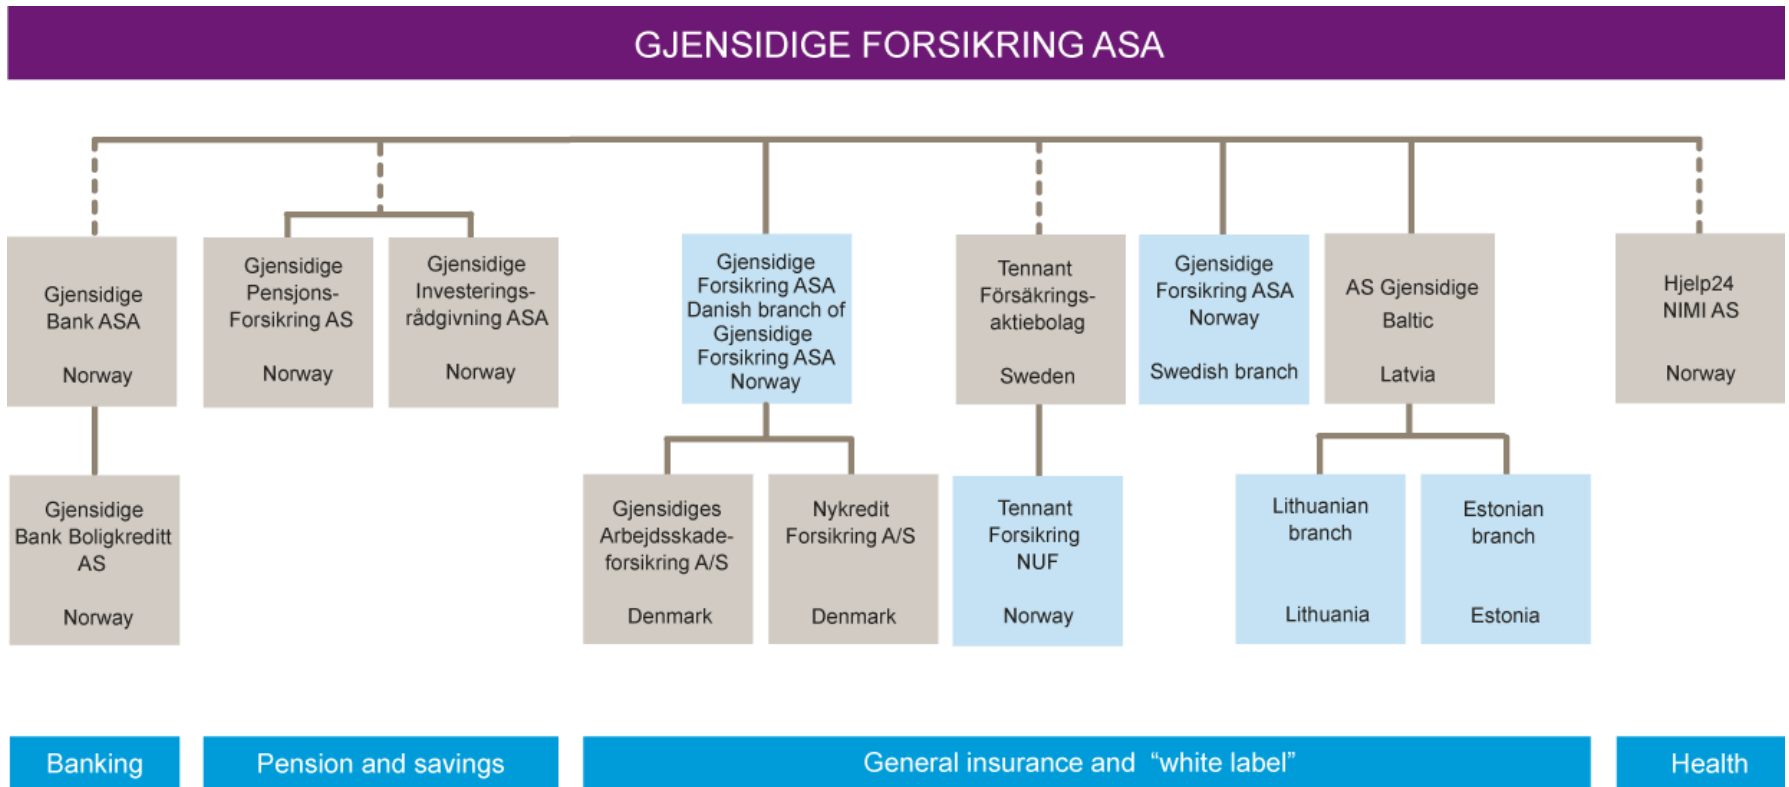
GJENSIDIGE FORSIKRING ASA

Gjensidige Bank ASA

Norway

Gjensidige Pensjons-Forsikring AS

Norway

Gjensidige Investerings-rådgivning ASA

Norway

Gjensidige Forsikring ASA Danish branch of Gjensidige Forsikring ASA Norway

Tennant Försäkrings-aktiebolag

Sweden

Gjensidige Forsikring ASA Norway

Swedish branch

AS Gjensidige Baltic

Latvia

Hjelp24 NIMI AS

Norway

Gjensidige Bank Boligkreditt AS

Norway

Gjensidiges Arbejdsskade-forsikring A/S

Denmark

Nykredit Forsikring A/S

Denmark

Tennant Forsikring NUF

Norway

Lithuanian branch

Lithuania

Estonian branch

Estonia

Banking

Pension and savings

General insurance and "white label"

Health